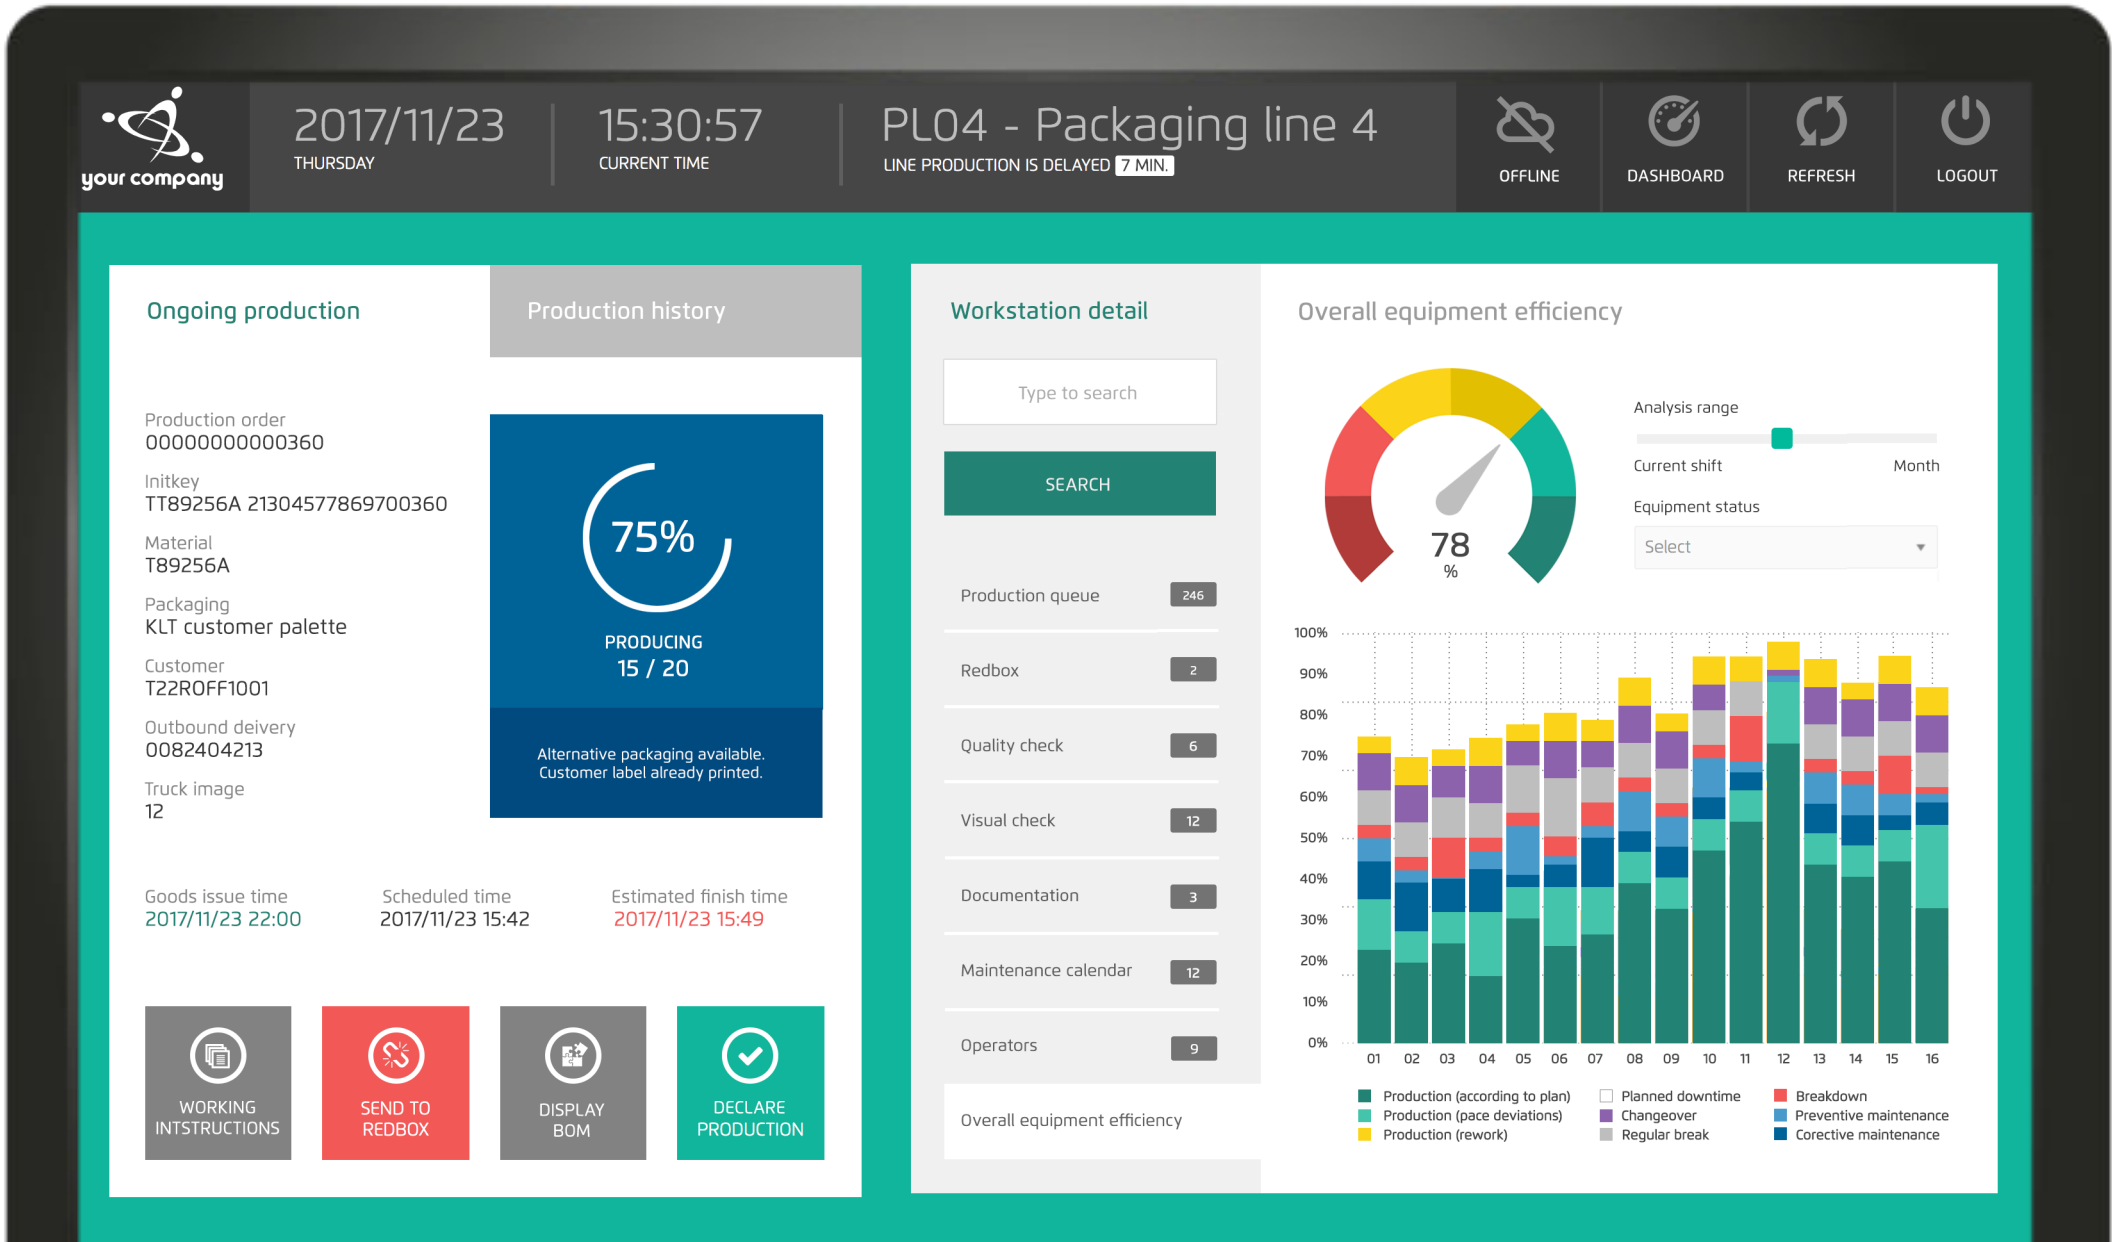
your company

2017/11/23
THURSDAY

15:30:57
CURRENT TIME

PL04 - Packaging line 4
LINE PRODUCTION IS DELAYED 7 MIN.

OFFLINE

DASHBOARD

REFRESH

LOGOUT

Ongoing production

Production history

Production order
00000000000360

Initkey
TT89256A 21304577869700360

Material
T89256A

Packaging
KLT customer palette

Customer
T22ROFF1001

Outbound deivery
0082404213

Truck image
12

75%

PRODUCING
15 / 20

Alternative packaging available. Customer label already printed.

Goods issue time
2017/11/23 22:00

Scheduled time
2017/11/23 15:42

Estimated finish time
2017/11/23 15:49

WORKING INTSTRUCTIONS

SEND TO REDBOX

DISPLAY BOM

DECLARE PRODUCTION

Workstation detail

Type to search

SEARCH

| Production queue | 246 |
|---|---|
| Redbox | 2 |
| Quality check | 6 |
| Visual check | 12 |
| Documentation | 3 |
| Maintenance calendar | 12 |
| Operators | 9 |

Overall equipment efficiency

Overall equipment efficiency

78
%

Analysis range

Current shift

Month

Equipment status

Select

100%
90%
80%
70%
60%
50%
40%
30%
20%
10%
0%

01 02 03 04 05 06 07 08 09 10 11 12 13 14 15 16

Production (according to plan)
Production (pace deviations)
Production (rework)
Planned downtime
Changeover
Regular break
Breakdown
Preventive maintenance
Corective maintenance